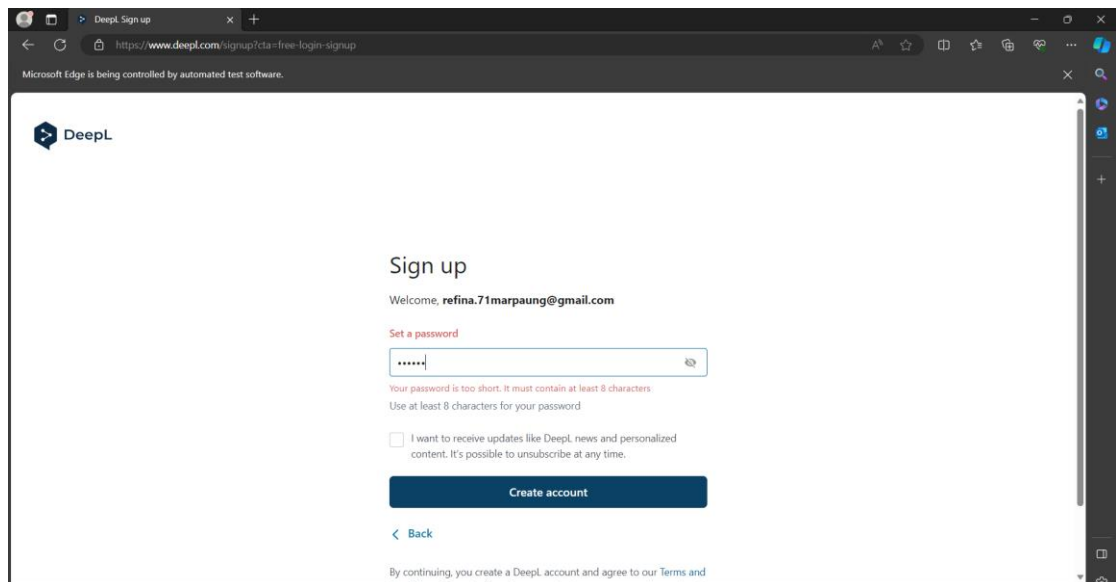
DeepL Sign up

https://www.deepl.com/signup?cta=free-login-signup

Microsoft Edge is being controlled by automated test software.

DeepL

Sign up

Welcome, **refina.71marpaung@gmail.com**

Set a password

••••••

Your password is too short. It must contain at least 8 characters

Use at least 8 characters for your password

I want to receive updates like DeepL news and personalized content. It's possible to unsubscribe at any time.

Create account

Back

By continuing, you create a DeepL account and agree to our Terms and